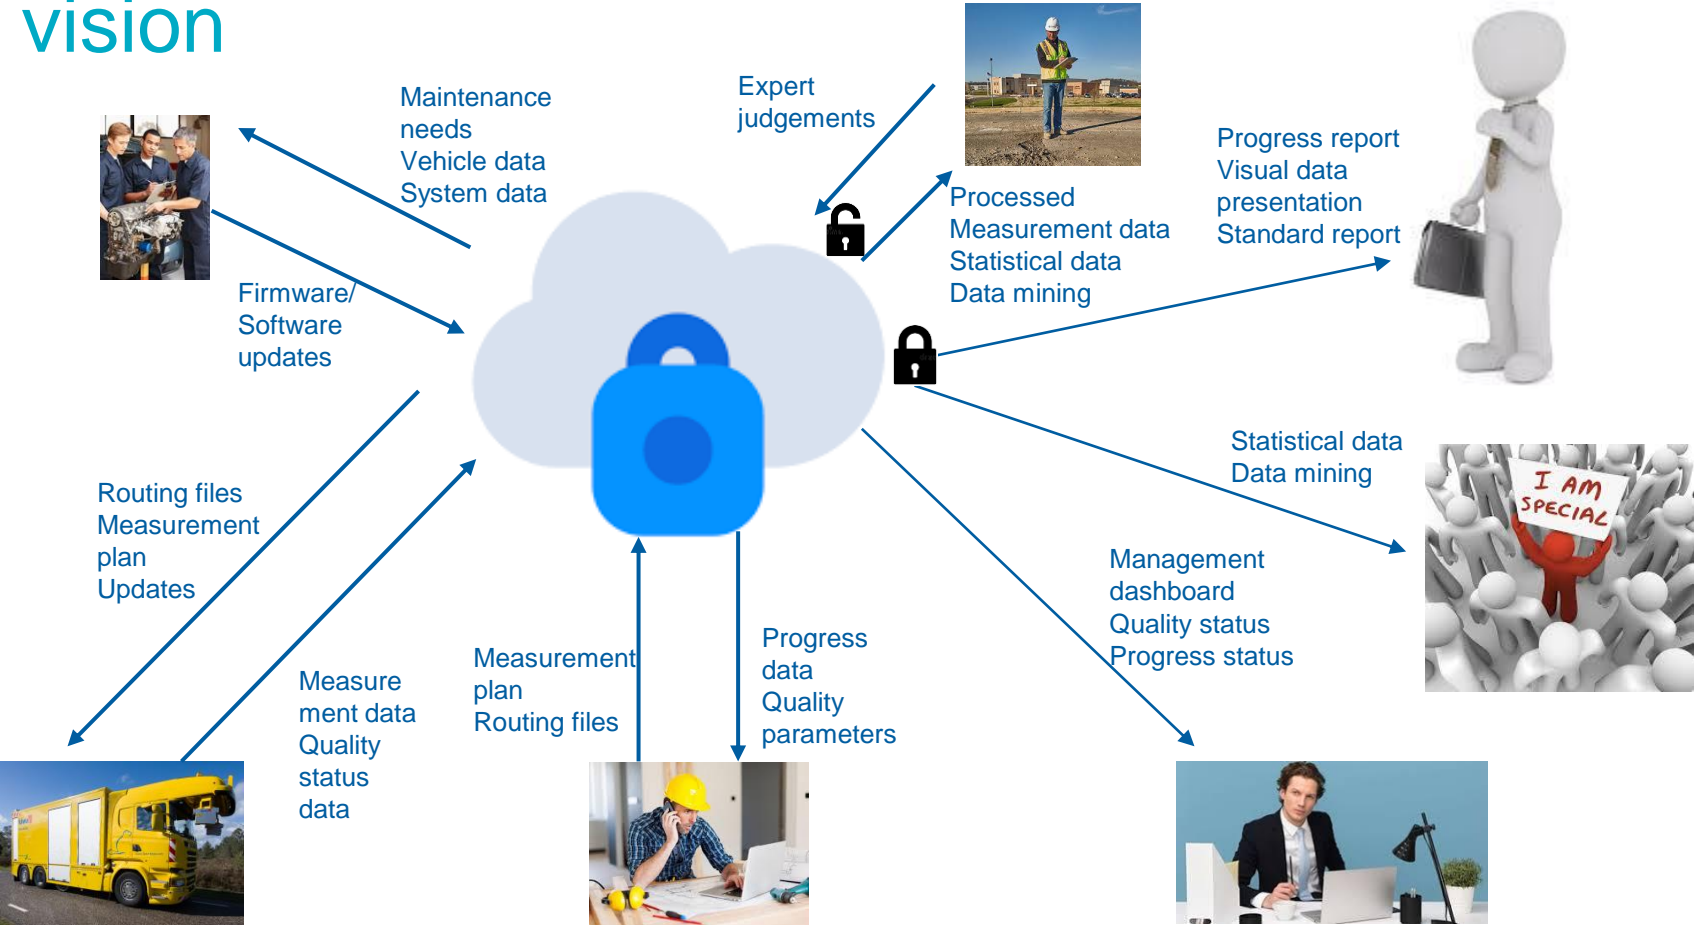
vision

Maintenance needs
Vehicle data
System data

Expert judgements

Progress report
Visual data presentation
Standard report

Processed
Measurement data
Statistical data
Data mining

Firmware/ Software updates

Statistical data
Data mining

I AM SPECIAL

Routing files
Measurement plan
Updates

Management dashboard
Quality status
Progress status

Measurement data
Quality status data

Measurement plan
Routing files

Progress data
Quality parameters